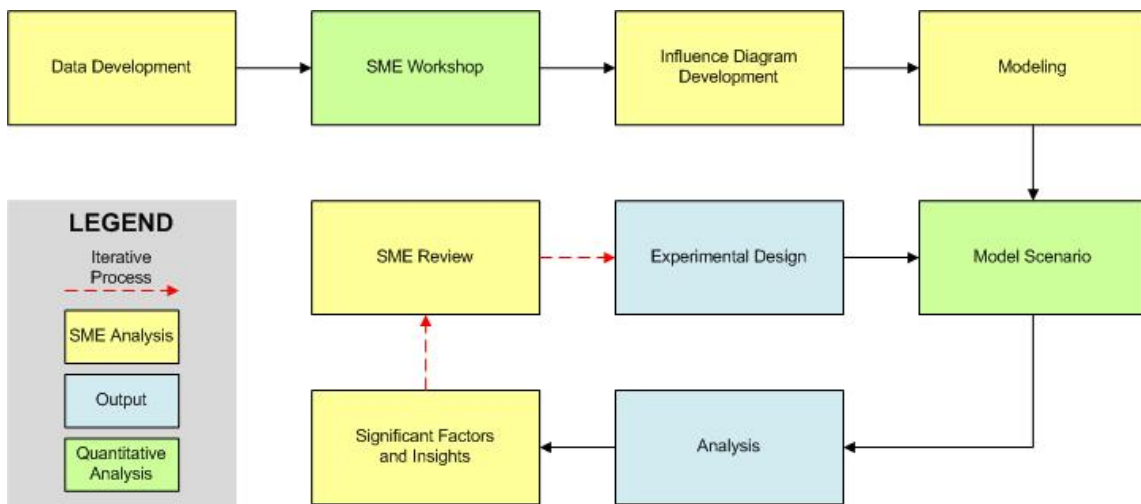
Data Development

SME Workshop

Influence Diagram Development

Modeling

LEGEND

Iterative Process

SME Analysis

Output

Quantitative Analysis

SME Review

Experimental Design

Model Scenario

Significant Factors and Insights

Analysis